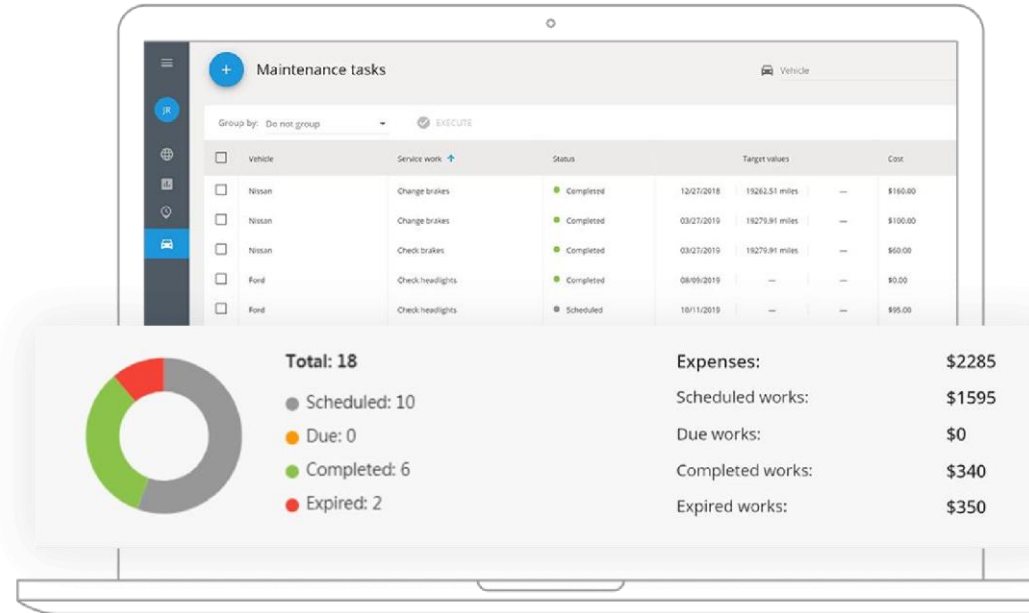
JR

+ Maintenance tasks

Vehicle

Group by: Do not group

EXECUTE

| Vehicle | Service work | Status | Target values | | | Cost |
|---|---|---|---|---|---|---|
| Nissan | Change brakes | Completed | 12/27/2018 | 19262.51 miles | — | $160.00 |
| Nissan | Change brakes | Completed | 03/27/2019 | 19279.91 miles | — | $100.00 |
| Nissan | Check brakes | Completed | 03/27/2019 | 19279.91 miles | — | $60.00 |
| Ford | Check headlights | Completed | 08/09/2019 | — | — | $0.00 |
| Ford | Check headlights | Scheduled | 10/11/2019 | — | — | $95.00 |

Total: 18

Scheduled: 10

Due: 0

Completed: 6

Expired: 2

| | |
|---|---|
| Expenses: | $2285 |
| Scheduled works: | $1595 |
| Due works: | $0 |
| Completed works: | $340 |
| Expired works: | $350 |